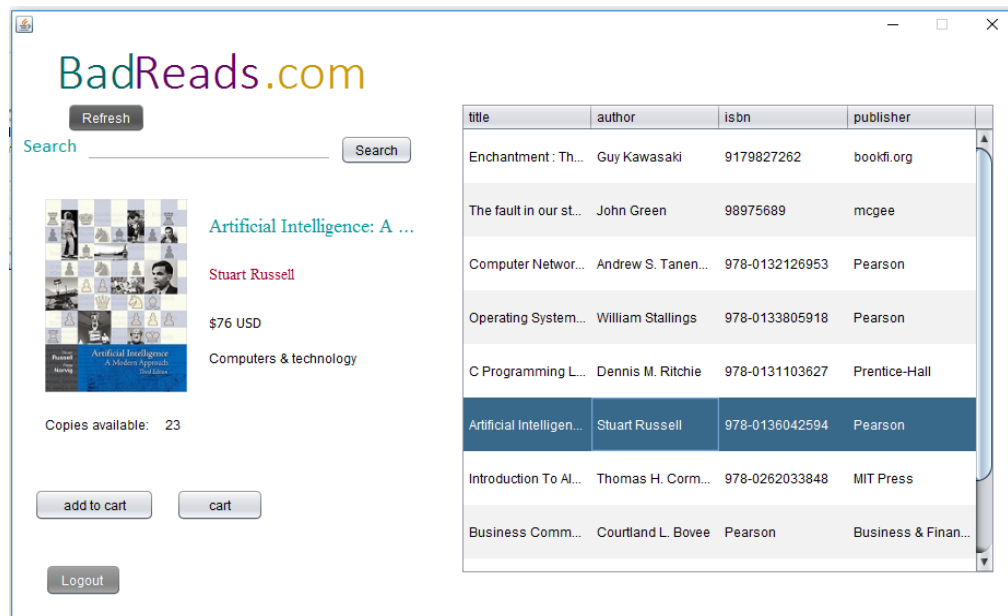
BadReads.com

Refresh

Search

Search

Artificial Intelligence: A ...

Stuart Russell

$76 USD

Computers & technology

Copies available: 23

add to cart

cart

Logout

| title | author | isbn | publisher |
|---|---|---|---|
| Enchantment : Th... | Guy Kawasaki | 9179827262 | bookfi.org |
| The fault in our st... | John Green | 98975689 | mcgee |
| Computer Networ... | Andrew S. Tanen... | 978-0132126953 | Pearson |
| Operating System... | William Stallings | 978-0133805918 | Pearson |
| C Programming L... | Dennis M. Ritchie | 978-0131103627 | Prentice-Hall |
| Artificial Intelligen... | Stuart Russell | 978-0136042594 | Pearson |
| Introduction To Al... | Thomas H. Corm... | 978-0262033848 | MIT Press |
| Business Comm... | Courtland L. Bovee | Pearson | Business & Finan... |